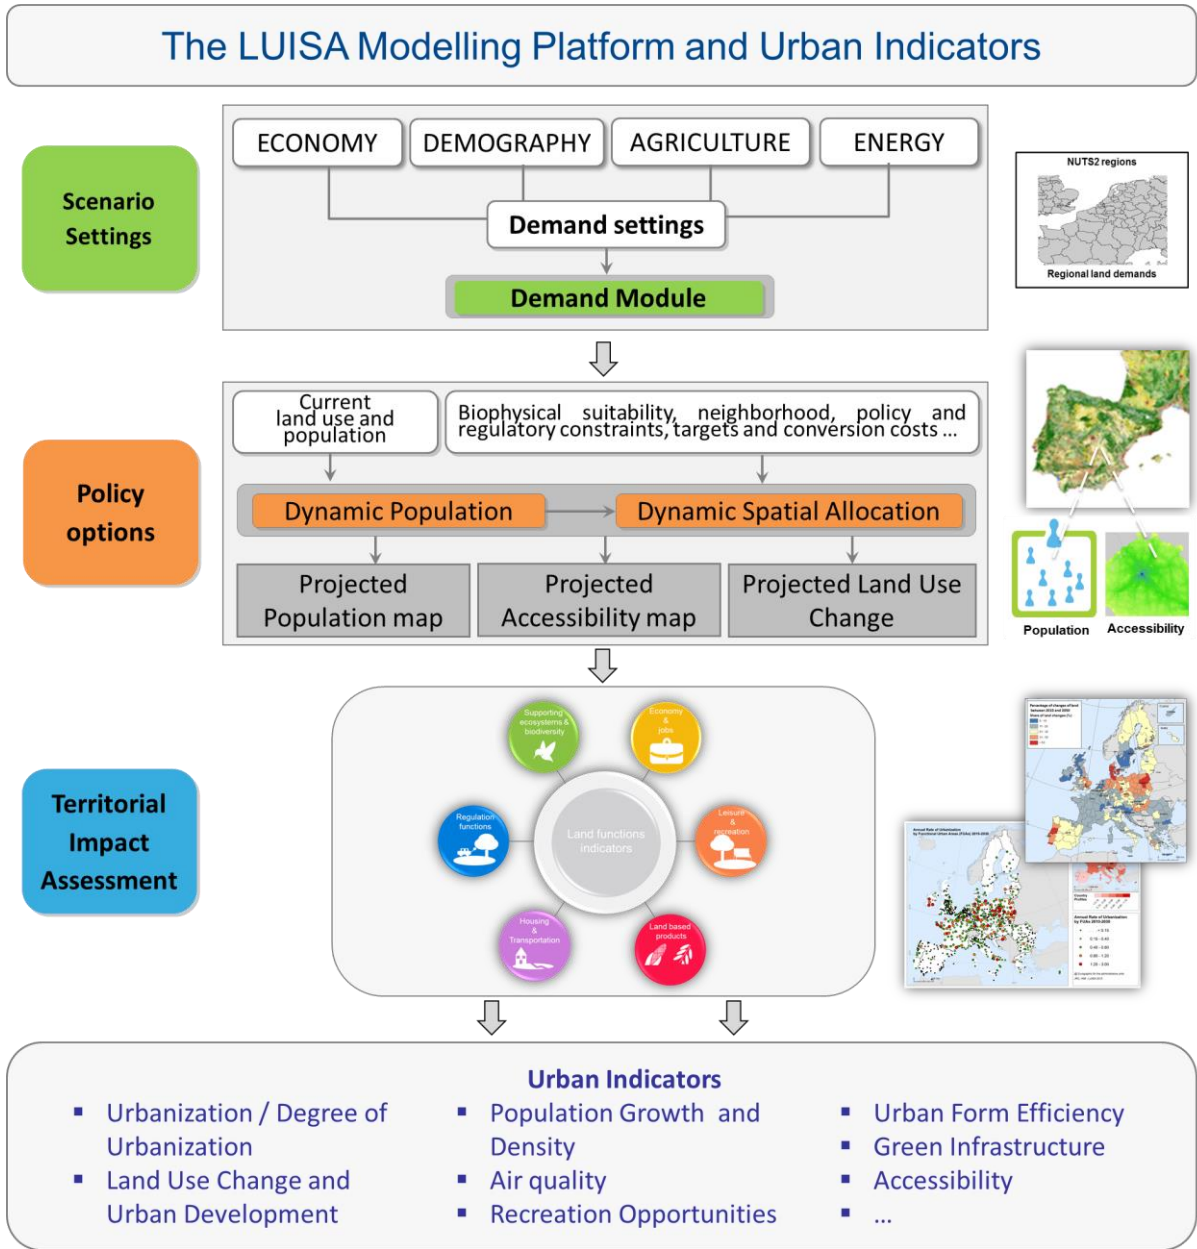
The LUISA Modelling Platform and Urban Indicators

Scenario Settings

ECONOMY
DEMOGRAPHY
AGRICULTURE
ENERGY

Demand settings

Demand Module

NUTS2 regions
Regional land demands

Policy options

Current land use and population

Biophysical suitability, neighborhood, policy and regulatory constraints, targets and conversion costs ...

Dynamic Population
Dynamic Spatial Allocation

Projected Population map
Projected Accessibility map
Projected Land Use Change

Population
Accessibility

Territorial Impact Assessment

Supporting ecosystems & biodiversity
Economy & jobs
Regulation functions
Land functions indicators
Leisure & recreation
Housing & Transportation
Land based products

Urban Indicators

- Urbanization / Degree of Urbanization
- Land Use Change and Urban Development
- Population Growth and Density
- Air quality
- Recreation Opportunities
- Urban Form Efficiency
- Green Infrastructure
- Accessibility
- ...